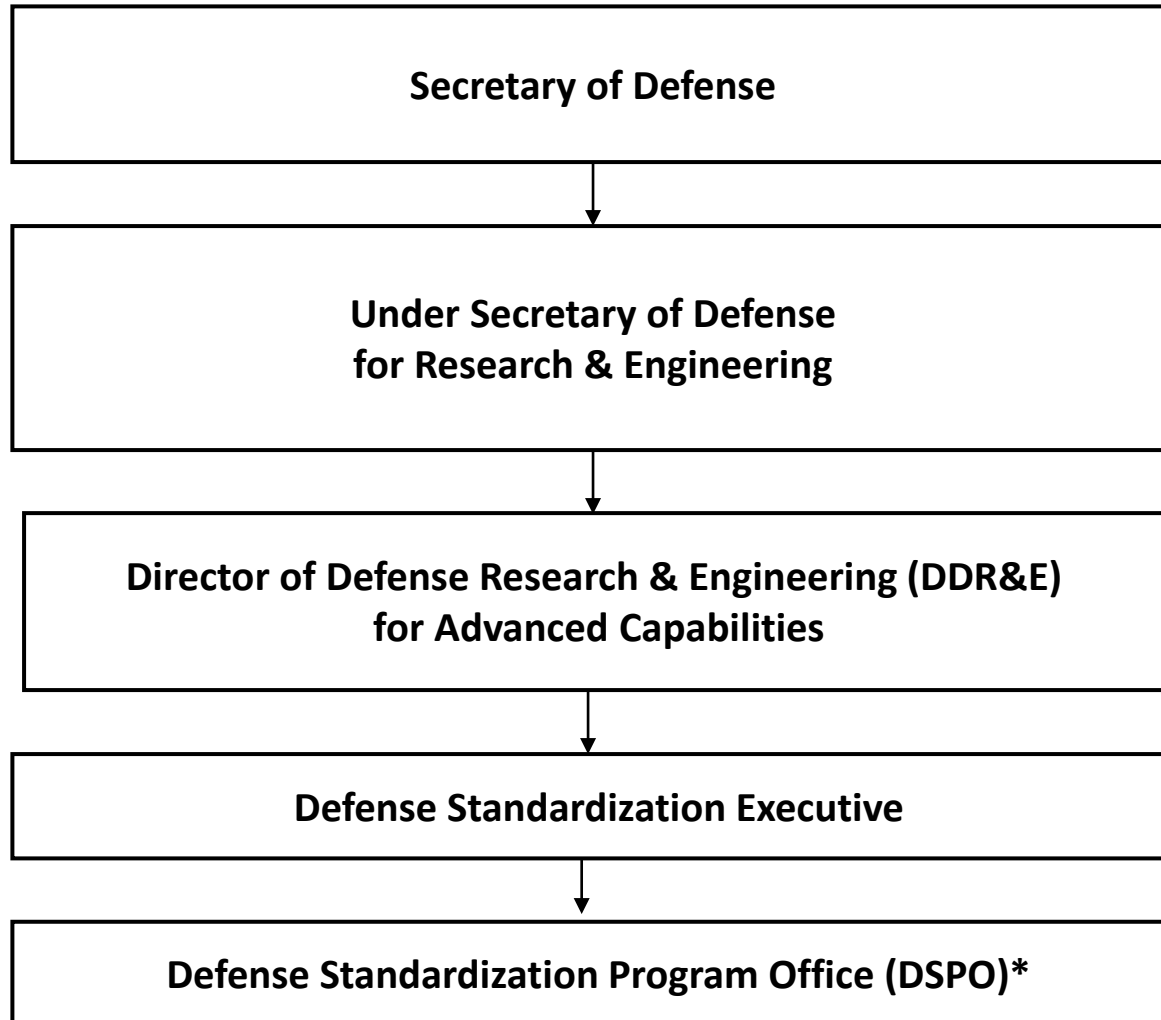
Secretary of Defense

Under Secretary of Defense for Research & Engineering

Director of Defense Research & Engineering (DDR&E) for Advanced Capabilities

Defense Standardization Executive

Defense Standardization Program Office (DSPO)*